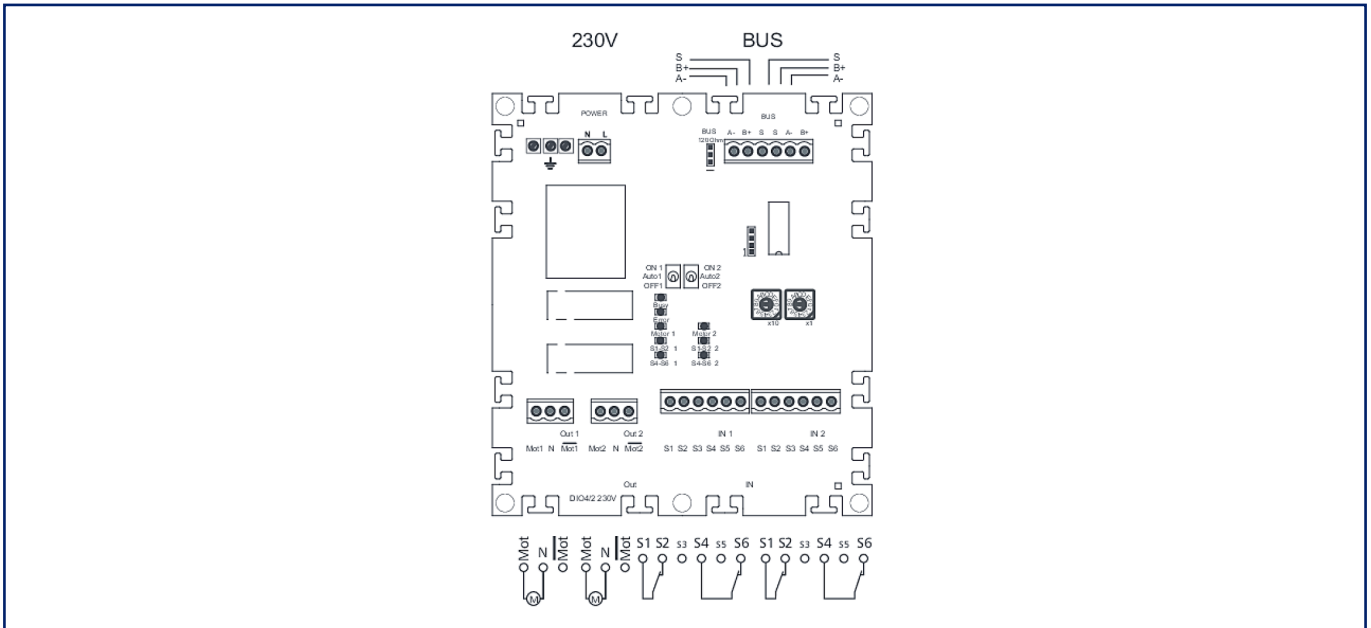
230V

BUS

S
B+
A-

S
B+
A-

POWER

N L

BUS

BUS
120Ohm

A- B+ S S A- B+

ON 1
Auto1
OFF1

ON 2
Auto2
OFF2

Busy
Error
Motor 1
S1-S2 1
S4-S6 1

Motor 2
S1-S2 2
S4-S6 2

x10 x1

Out 1
Mot1 N $\overline{Mot1}$

Out 2
Mot2 N $\overline{Mot2}$

IN 1
S1 S2 S3 S4 S5 S6

IN 2
S1 S2 S3 S4 S5 S6

Out

IN

DIO4/2 230V

Mot N $\overline{Mot}$ Mot N $\overline{Mot}$ S1 S2 S3 S4 S5 S6 S1 S2 S3 S4 S5 S6

M M